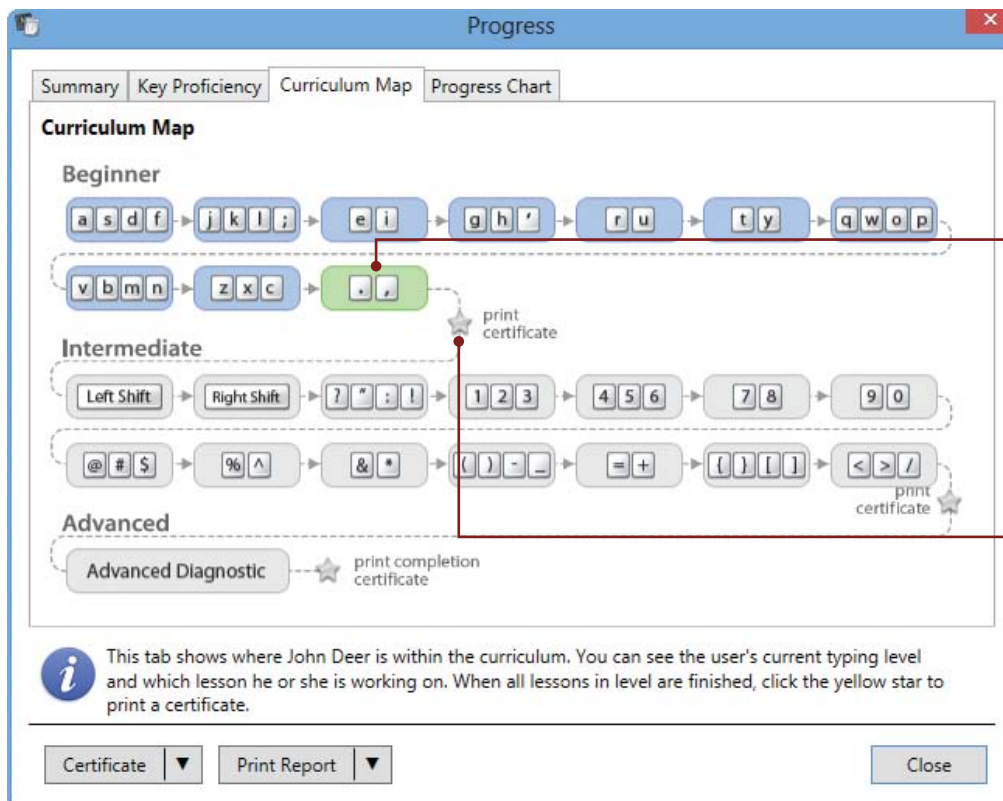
Progress

Summary | Key Proficiency | Curriculum Map | Progress Chart

Curriculum Map

Beginner

a s d f → j k l ; → e i → g h ' → r u → t y → q w o p

v b m n → z x c → . ,

print certificate

Intermediate

Left Shift → Right Shift → ? " : ! → 1 2 3 → 4 5 6 → 7 8 → 9 0

@ # $ → % ^ → & * → ( ) - _ → = + → { } [ ] → < > /

print certificate

Advanced

Advanced Diagnostic

print completion certificate

This tab shows where John Deer is within the curriculum. You can see the user's current typing level and which lesson he or she is working on. When all lessons in level are finished, click the yellow star to print a certificate.

Certificate ▼ | Print Report ▼ | Close